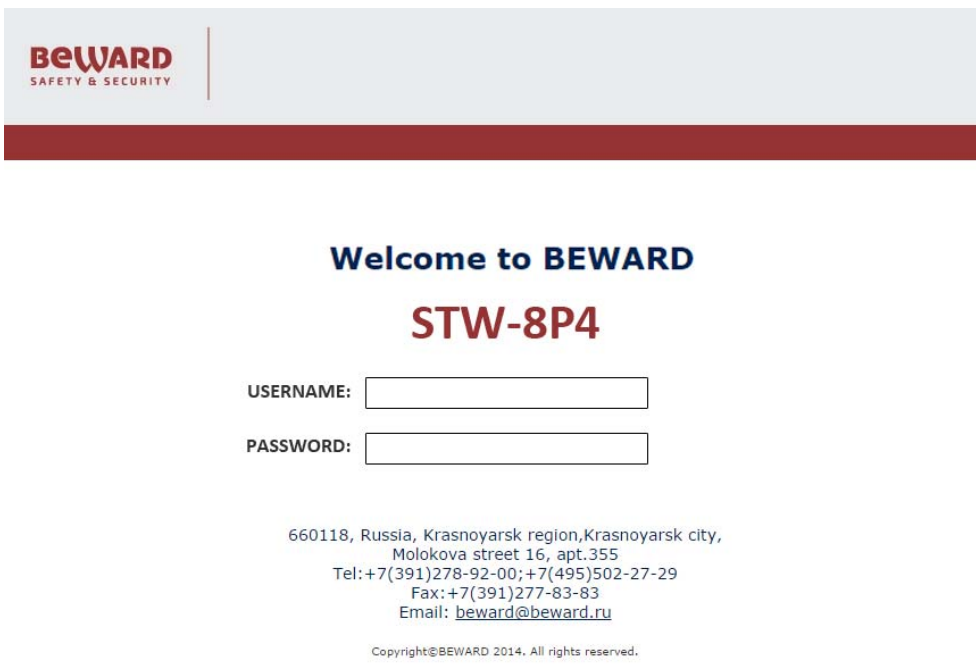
BeWARD
SAFETY & SECURITY

Welcome to BEWARD

STW-8P4

USERNAME:

PASSWORD:

660118, Russia, Krasnoyarsk region,Krasnoyarsk city,
Molokova street 16, apt.355
Tel:+7(391)278-92-00;+7(495)502-27-29
Fax:+7(391)277-83-83
Email: beward@beward.ru

Copyright©BEWARD 2014. All rights reserved.